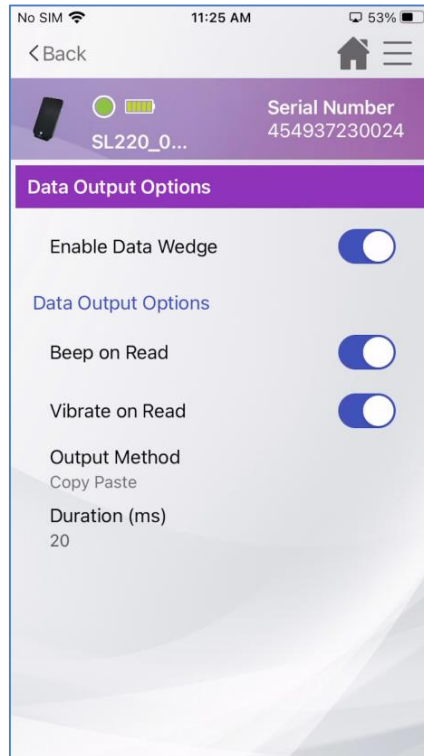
No SIM
11:25 AM
53%

Back

SL220_0...
Serial Number
454937230024

Data Output Options

Enable Data Wedge

Data Output Options

Beep on Read

Vibrate on Read

Output Method
Copy Paste

Duration (ms)
20